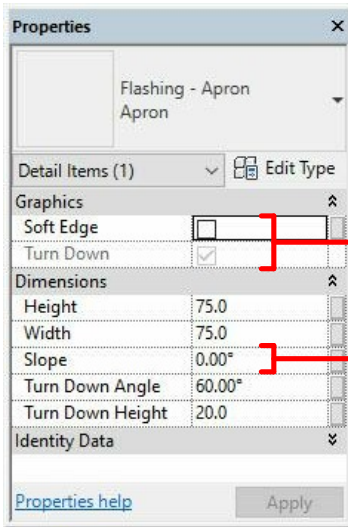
Properties ×

Flashing - Apron
Apron

Detail Items (1) Edit Type

| Graphics | |
|---|---|
| Soft Edge | |
| Turn Down | |

| Dimensions | |
|---|---|
| Height | 75.0 |
| Width | 75.0 |
| Slope | 0.00° |
| Turn Down Angle | 60.00° |
| Turn Down Height | 20.0 |

Identity Data

Properties help Apply